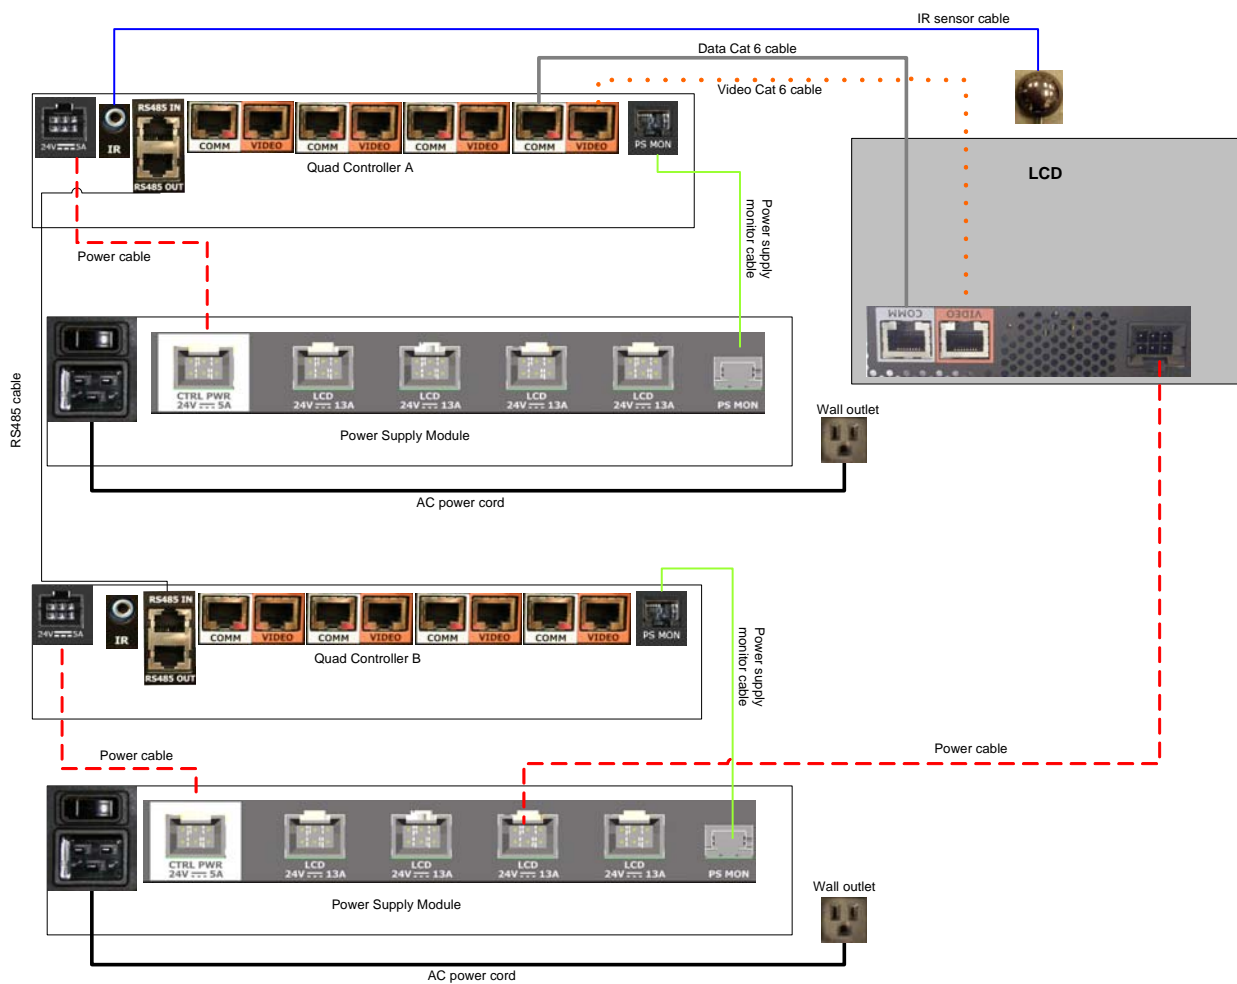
IR sensor cable

Data Cat 6 cable

Video Cat 6 cable

24V 5A

IR

RS485 IN

RS485 OUT

COMM VIDEO COMM VIDEO COMM VIDEO COMM VIDEO

PS MON

Quad Controller A

LCD

Power supply monitor cable

COMM VIDEO

Power cable

RS485 cable

CTRL PWR 24V 5A

LCD 24V 13A

LCD 24V 13A

LCD 24V 13A

LCD 24V 13A

PS MON

Power Supply Module

Wall outlet

AC power cord

24V 5A

IR

RS485 IN

RS485 OUT

COMM VIDEO COMM VIDEO COMM VIDEO COMM VIDEO

PS MON

Quad Controller B

Power supply monitor cable

Power cable

Power cable

CTRL PWR 24V 5A

LCD 24V 13A

LCD 24V 13A

LCD 24V 13A

LCD 24V 13A

PS MON

Power Supply Module

Wall outlet

AC power cord